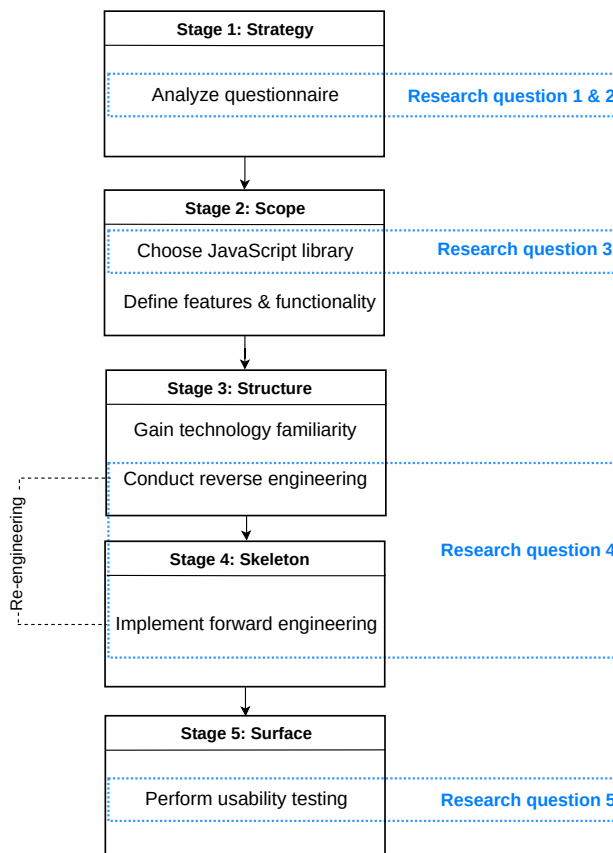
Stage 1: Strategy

Analyze questionnaire

Research question 1 & 2

Stage 2: Scope

Choose JavaScript library

Research question 3

Define features & functionality

Stage 3: Structure

Gain technology familiarity

Conduct reverse engineering

Re-engineering

Research question 4

Stage 4: Skeleton

Implement forward engineering

Stage 5: Surface

Perform usability testing

Research question 5